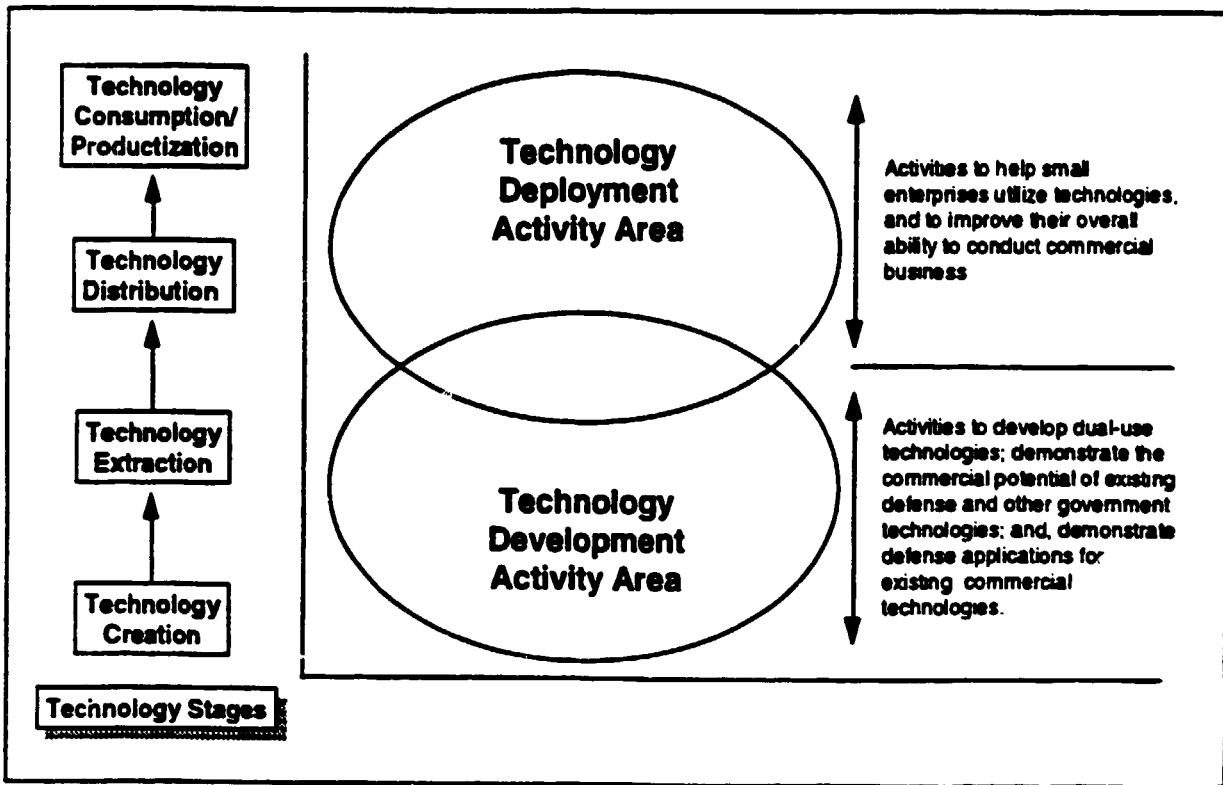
Technology Consumption/ Productization

Technology Distribution

Technology Extraction

Technology Creation

Technology Stages

Technology Deployment Activity Area

Technology Development Activity Area

Activities to help small enterprises utilize technologies, and to improve their overall ability to conduct commercial business

Activities to develop dual-use technologies; demonstrate the commercial potential of existing defense and other government technologies; and, demonstrate defense applications for existing commercial technologies.